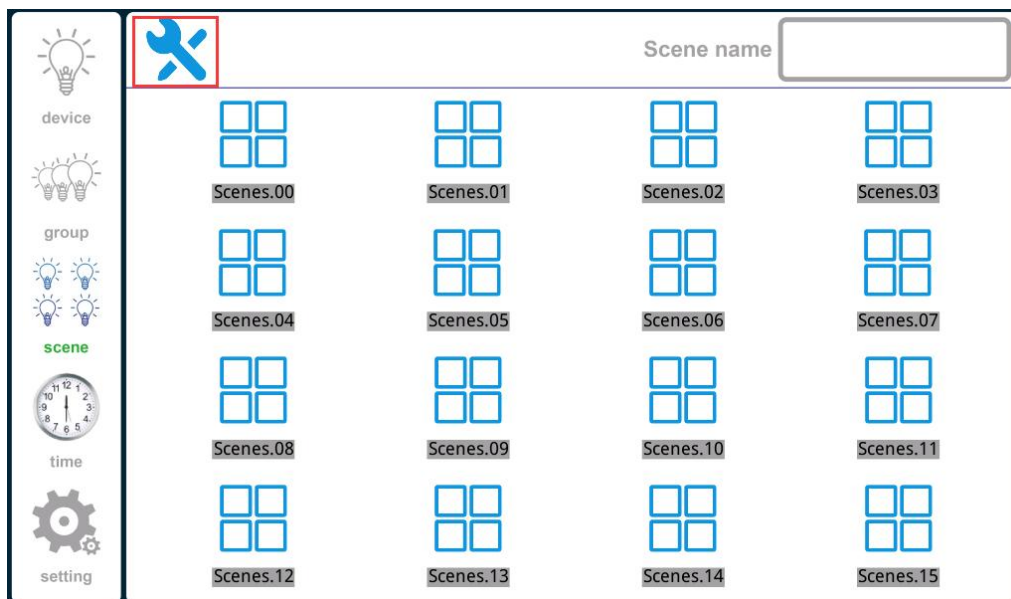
device

group

scene

11 12 1
10 2
9 3
8 4
7 6 5

time

setting

Scene name

Scenes.00 Scenes.01 Scenes.02 Scenes.03

Scenes.04 Scenes.05 Scenes.06 Scenes.07

Scenes.08 Scenes.09 Scenes.10 Scenes.11

Scenes.12 Scenes.13 Scenes.14 Scenes.15